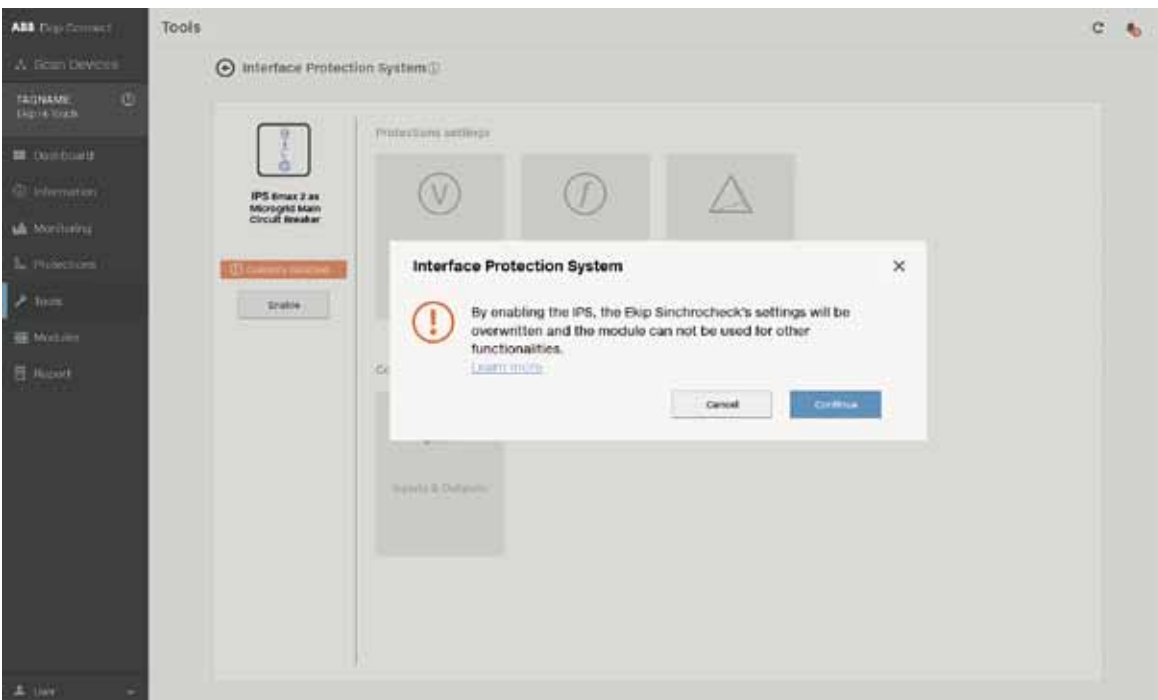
ABB Ekip Connect

Scan Devices

TAGNAME
Ekip Touch

Dashboard

Information

Monitoring

Protections

Tools

Modules

Report

User

Tools

Interface Protection System

IPS Emax 2 as Microgrid Main Circuit Breaker

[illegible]

Enable

Protections settings

Co

Inputs & Outputs

Interface Protection System

By enabling the IPS, the Ekip Sinchrocheck's settings will be overwritten and the module can not be used for other functionalities.

Learn more

Cancel

Continue